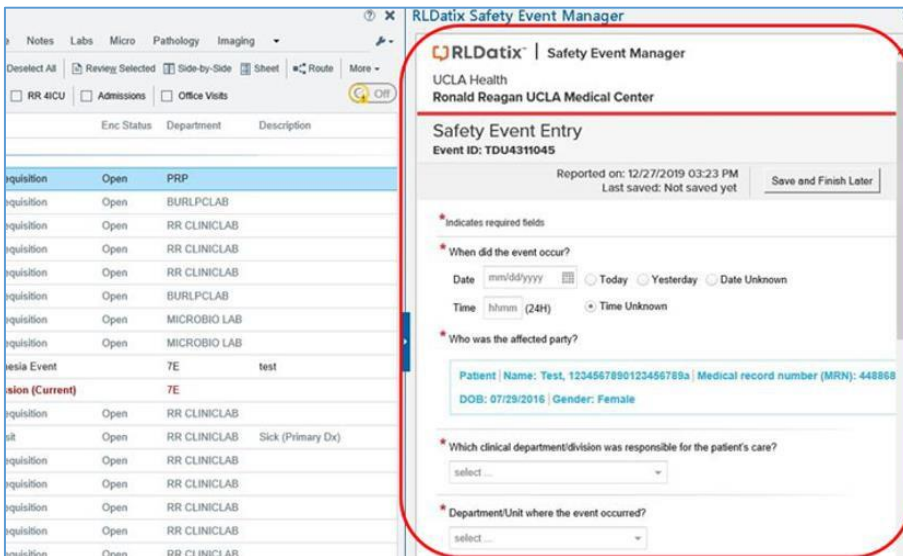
RLDatix Safety Event Manager

Notes Labs Micro Pathology Imaging

Deselect All Review Selected Side-by-Side Sheet Route More

RR 4ICU Admissions Office Visits Off

| | Enc Status | Department | Description |
|---|---|---|---|
| equisition | Open | PRP | |
| equisition | Open | BURLPCLAB | |
| equisition | Open | RR CLINICLAB | |
| equisition | Open | RR CLINICLAB | |
| equisition | Open | RR CLINICLAB | |
| equisition | Open | BURLPCLAB | |
| equisition | Open | MICROBIO LAB | |
| equisition | Open | MICROBIO LAB | |
| hesia Event | | 7E | test |
| sion (Current) | | 7E | |
| equisition | Open | RR CLINICLAB | |
| sit | Open | RR CLINICLAB | Sick (Primary Dx) |
| equisition | Open | RR CLINICLAB | |
| equisition | Open | RR CLINICLAB | |
| equisition | Open | RR CLINICLAB | |
| equisition | Open | RR CLINICLAB | |
| equisition | Open | RR CLINICLAB | |

RLDatix | Safety Event Manager

UCLA Health
Ronald Reagan UCLA Medical Center

Safety Event Entry
Event ID: TDU4311045

Reported on: 12/27/2019 03:23 PM
Last saved: Not saved yet

Save and Finish Later

*Indicates required fields

* When did the event occur?

Date mm/dd/yyyy Today Yesterday Date Unknown

Time hhmm (24H) Time Unknown

* Who was the affected party?

Patient | Name: Test, 1234567890123456789a | Medical record number (MRN): 448868

DOB: 07/29/2016 | Gender: Female

* Which clinical department/division was responsible for the patient's care?

select ...

* Department/Unit where the event occurred?

select ...